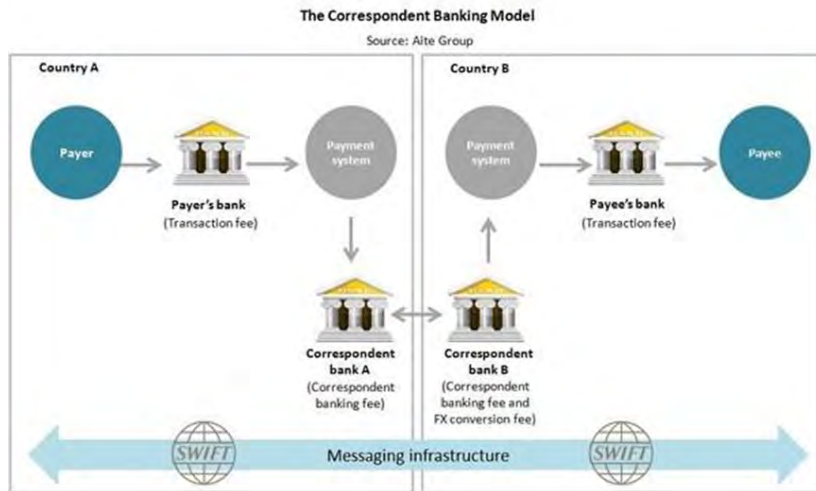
The Correspondent Banking Model

Source: Aite Group

Country A

Payer

Payer's bank
(Transaction fee)

Payment system

Correspondent bank A
(Correspondent banking fee)

Country B

Payment system

Payee's bank
(Transaction fee)

Payee

Correspondent bank B
(Correspondent banking fee and FX conversion fee)

SWIFT

Messaging infrastructure

SWIFT